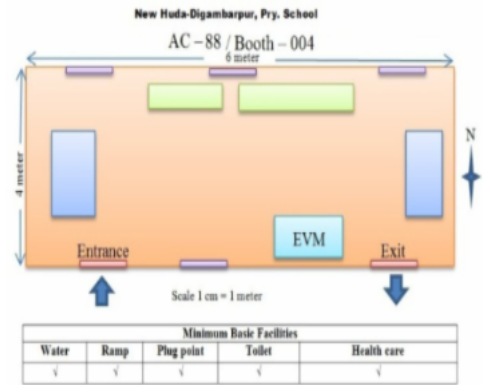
New Huda-Digambarpur, Pry. School

AC – 88 / Booth – 004

6 meter

4 meter

N

EVM

Entrance

Exit

Scale 1 cm = 1 meter

| Minimum Basic Facilities | | | | |
|---|---|---|---|---|
| Water | Ramp | Plug point | Toilet | Health care |
| √ | √ | √ | √ | √ |